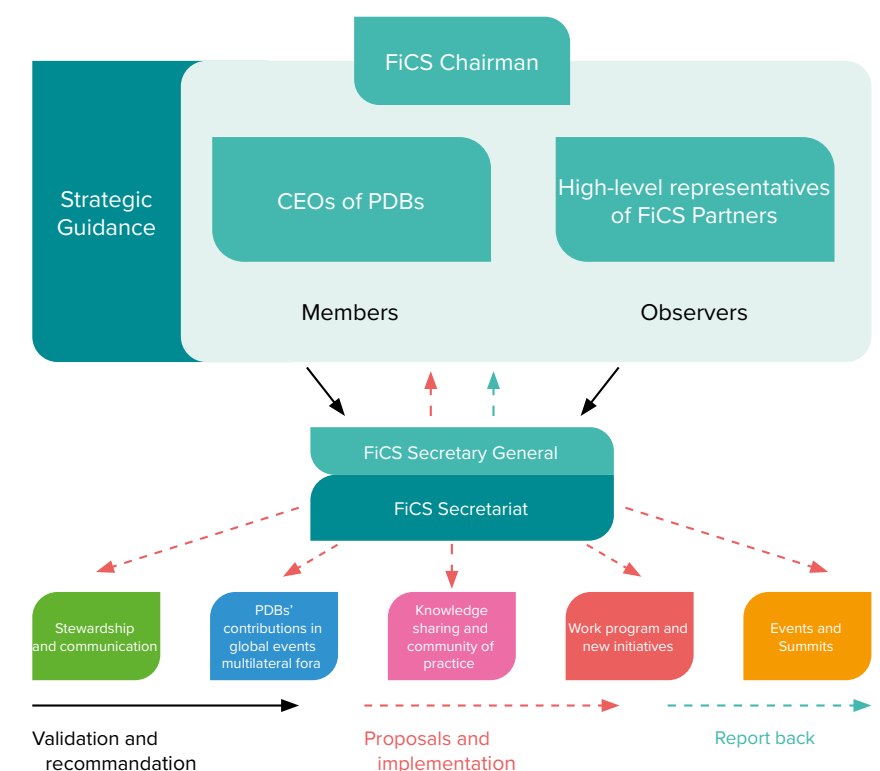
FiCS Chairman

Strategic Guidance

CEOs of PDBs

High-level representatives of FiCS Partners

Members

Observers

FiCS Secretary General

FiCS Secretariat

Stewardship and communication

PDBs' contributions in global events multilateral fora

Knowledge sharing and community of practice

Work program and new initiatives

Events and Summits

Validation and recommandation

Proposals and implementation

Report back